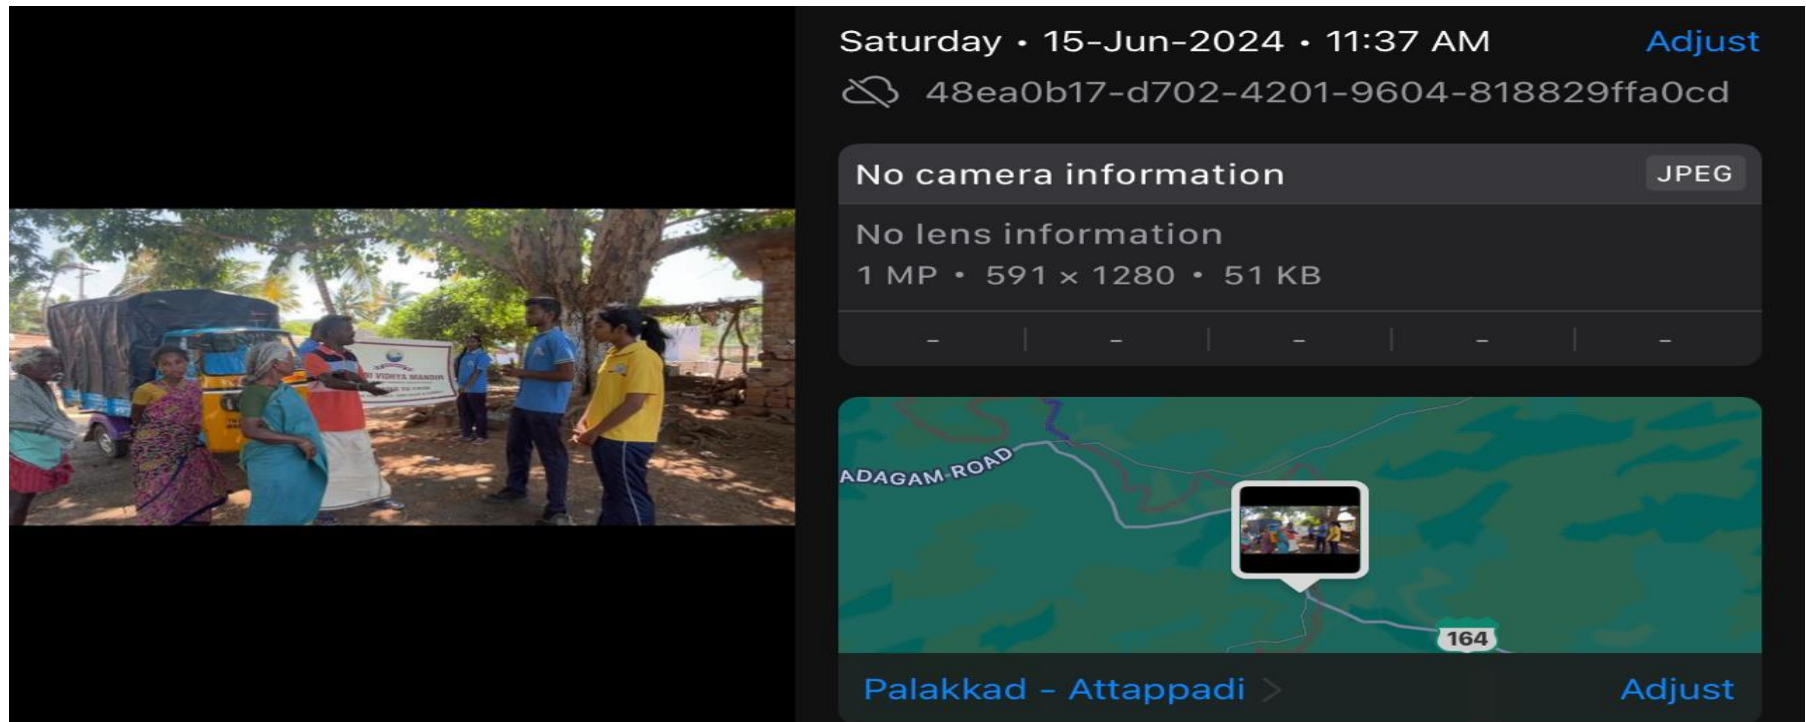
VIDYA MANDIR

Saturday • 15-Jun-2024 • 11:37 AM Adjust

48ea0b17-d702-4201-9604-818829ffa0cd

No camera information JPEG

No lens information

1 MP • 591 × 1280 • 51 KB

- | - | - | - | -

ADAGAM ROAD

164

Palakkad - Attappadi > Adjust